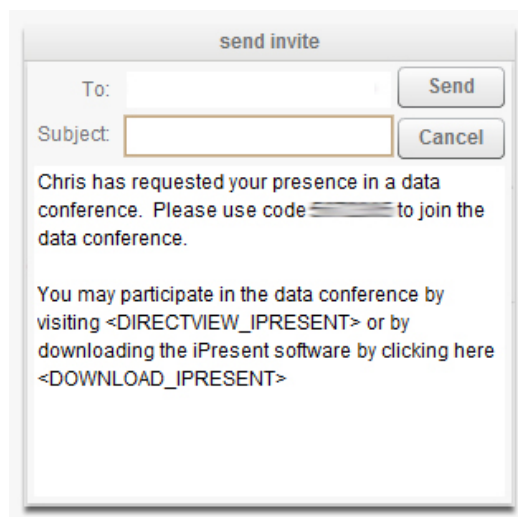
send invite

To:

Subject:

Send

Cancel

Chris has requested your presence in a data conference. Please use code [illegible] to join the data conference.

You may participate in the data conference by visiting <DIRECTVIEW_IPRESENT> or by downloading the iPresent software by clicking here <DOWNLOAD_IPRESENT>